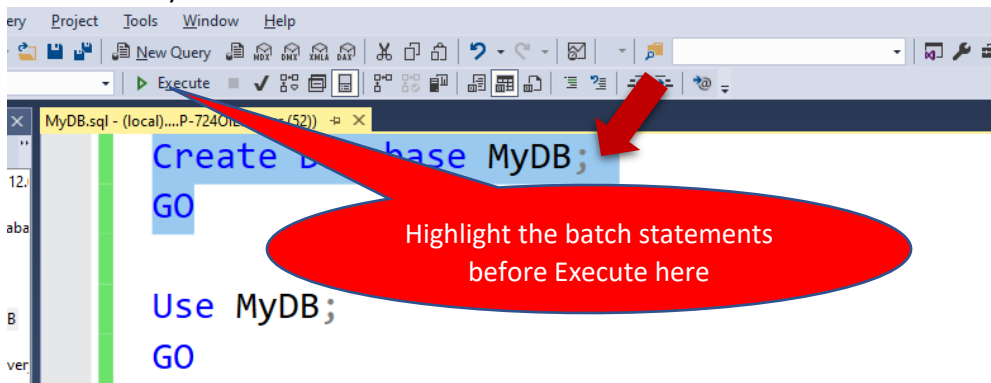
ery Project Tools Window Help

New Query MDX DMX XMLA DAX

Execute

MyDB.sql - (local)....P-724O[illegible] (52))

12.

aba

B

ver

Create D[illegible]base MyDB;
GO

Use MyDB;
GO

Highlight the batch statements before Execute here